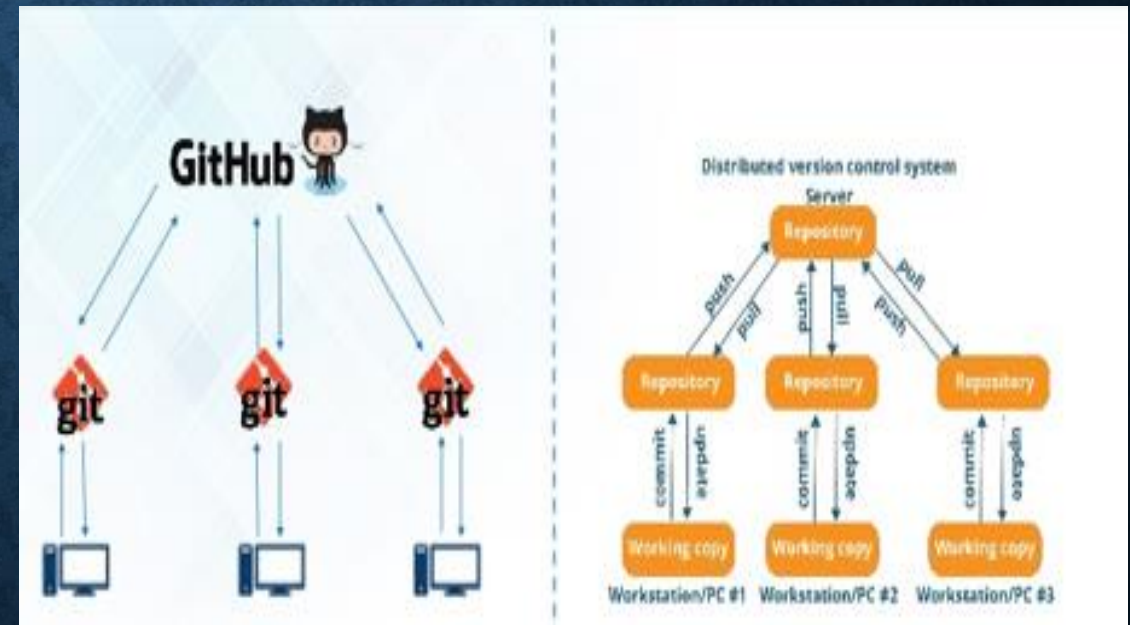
GitHub

git

git

git

Distributed version control system

Server

Repository

push

pull

push

pull

pull

push

Repository

Repository

Repository

commit

update

commit

update

commit

update

Working copy

Working copy

Working copy

Workstation/PC #1

Workstation/PC #2

Workstation/PC #3